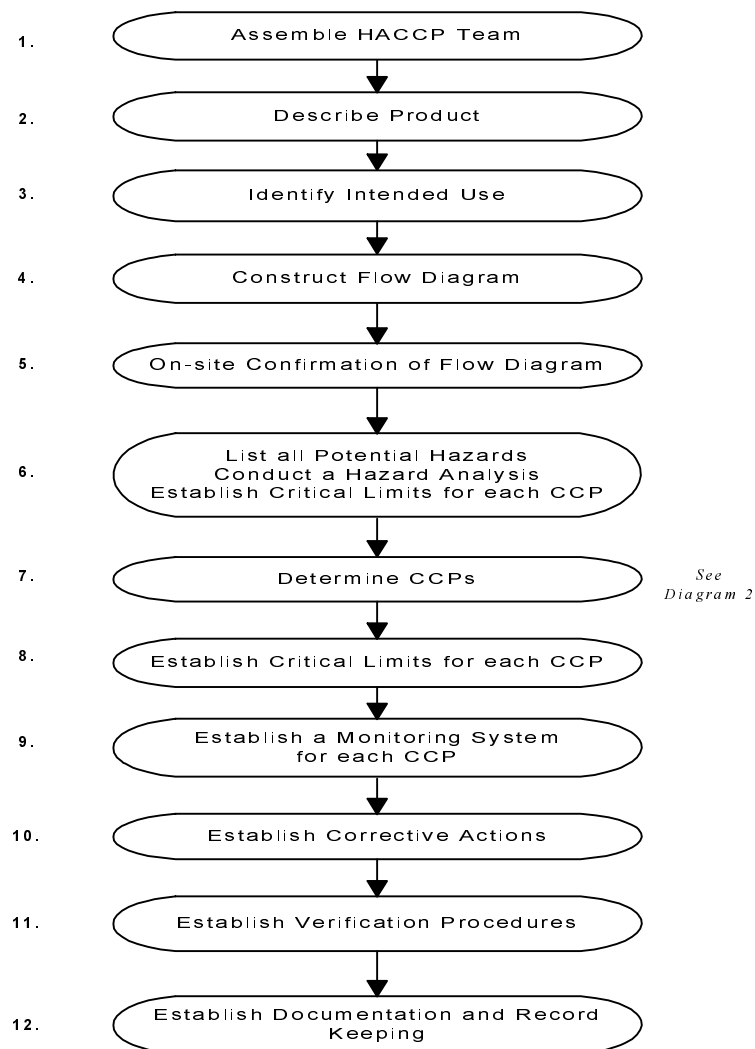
1. Assemble HACCP Team

2. Describe Product

3. Identify Intended Use

4. Construct Flow Diagram

5. On-site Confirmation of Flow Diagram

6. List all Potential Hazards
Conduct a Hazard Analysis
Establish Critical Limits for each CCP

7. Determine CCPs

See Diagram 2

8. Establish Critical Limits for each CCP

9. Establish a Monitoring System for each CCP

10. Establish Corrective Actions

11. Establish Verification Procedures

12. Establish Documentation and Record Keeping